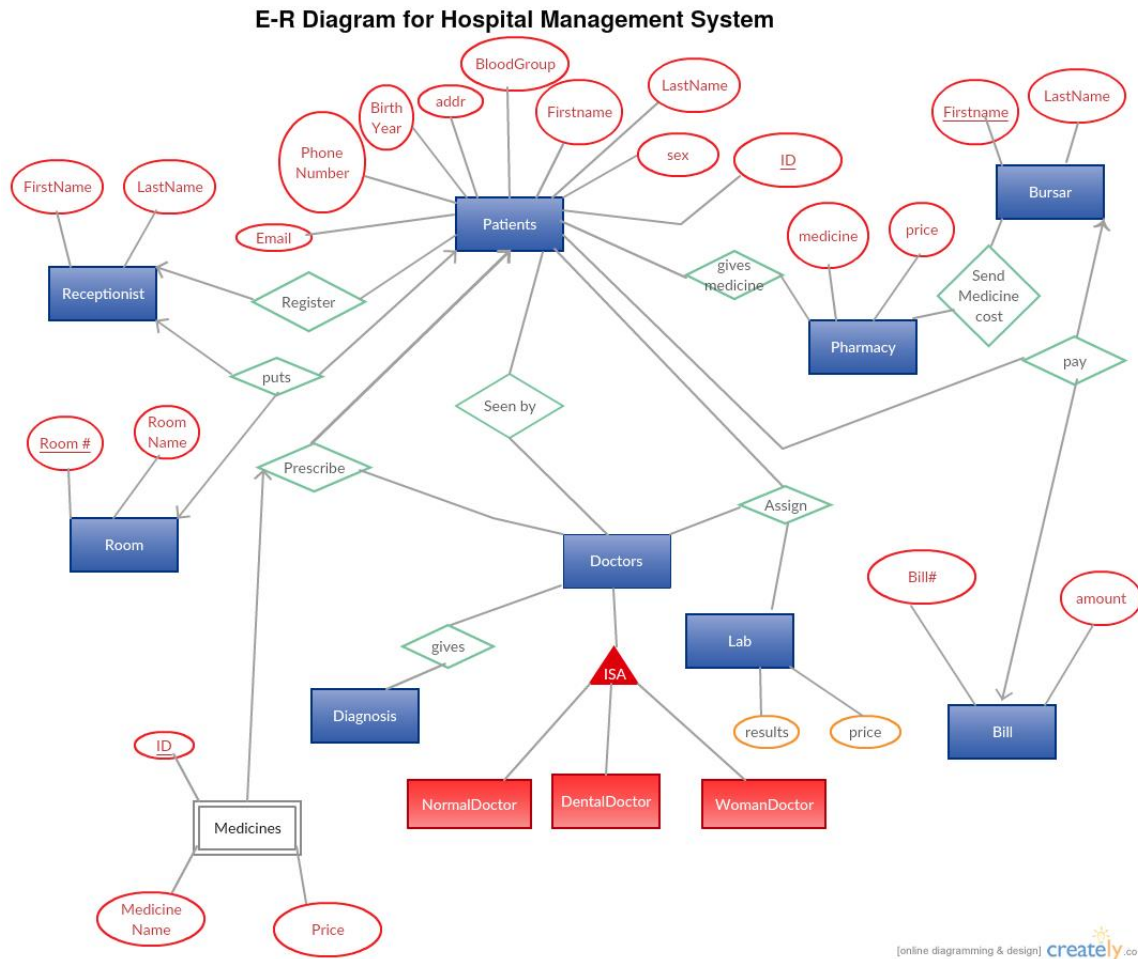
E-R Diagram for Hospital Management System

BloodGroup
Birth Year
addr
Firstname
LastName
Phone Number
sex
ID
Firstname
LastName
Bursar
FirstName
LastName
Email
Patients
medicine
price
Receptionist
Register
gives medicine
Send Medicine cost
Pharmacy
puts
pay
Seen by
Room #
Room Name
Prescribe
Assign
Room
Doctors
Bill#
amount
gives
Lab
ISA
Diagnosis
results
price
Bill
ID
NormalDoctor
DentalDoctor
WomanDoctor
Medicines
Medicine Name
Price

[online diagramming & design] creately.co